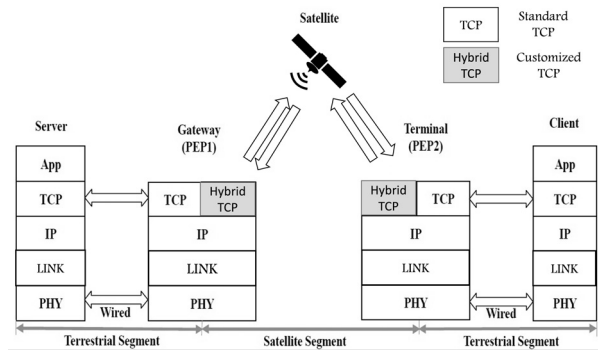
Satellite

TCP Standard TCP

Hybrid TCP Customized TCP

Server

App

TCP

IP

LINK

PHY

Gateway (PEP1)

TCP Hybrid TCP

IP

LINK

PHY

Wired

Terminal (PEP2)

Hybrid TCP TCP

IP

LINK

PHY

Client

App

TCP

IP

LINK

PHY

Wired

Terrestrial Segment

Satellite Segment

Terrestrial Segment